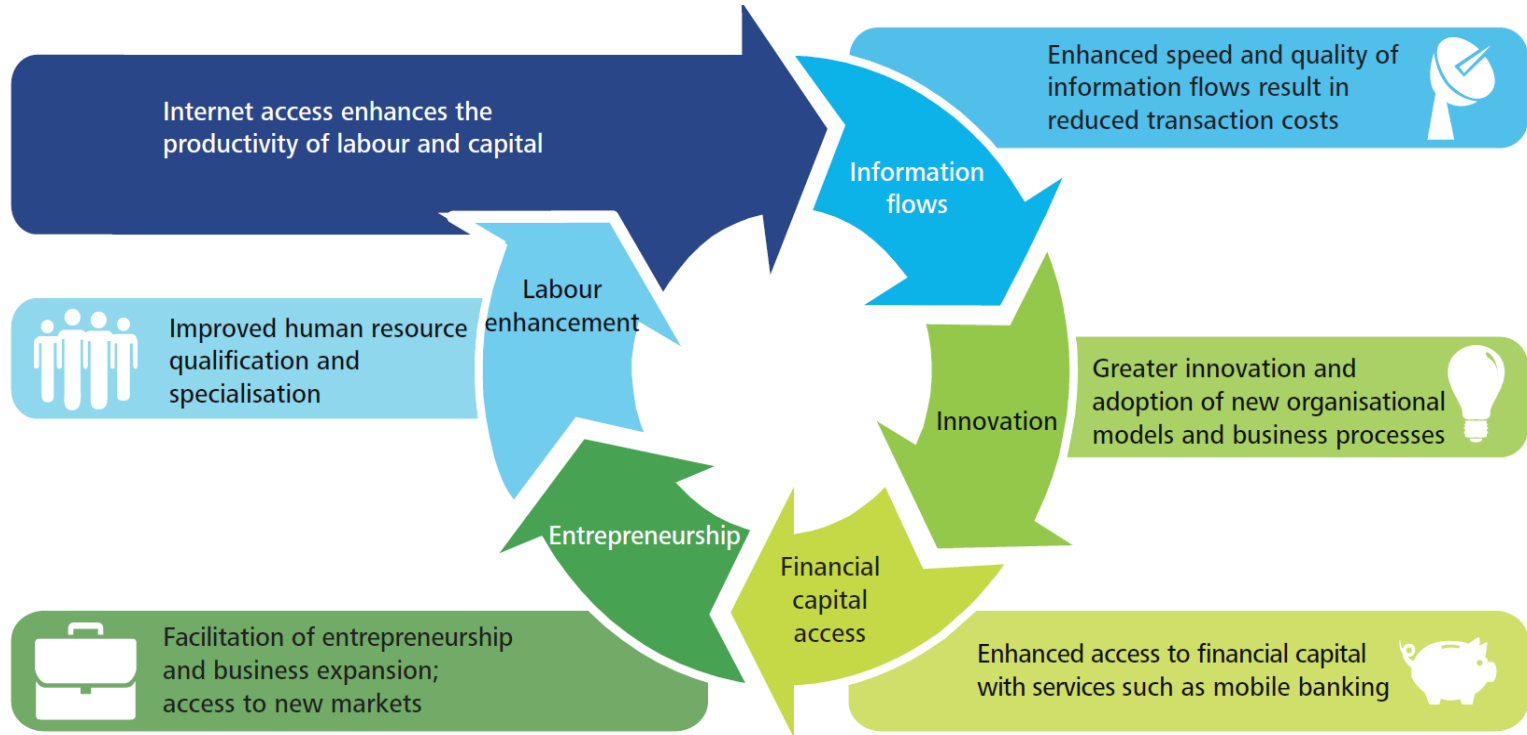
Internet access enhances the productivity of labour and capital

Enhanced speed and quality of information flows result in reduced transaction costs

Information flows

Labour enhancement

Improved human resource qualification and specialisation

Innovation

Greater innovation and adoption of new organisational models and business processes

Entrepreneurship

Financial capital access

Facilitation of entrepreneurship and business expansion; access to new markets

Enhanced access to financial capital with services such as mobile banking